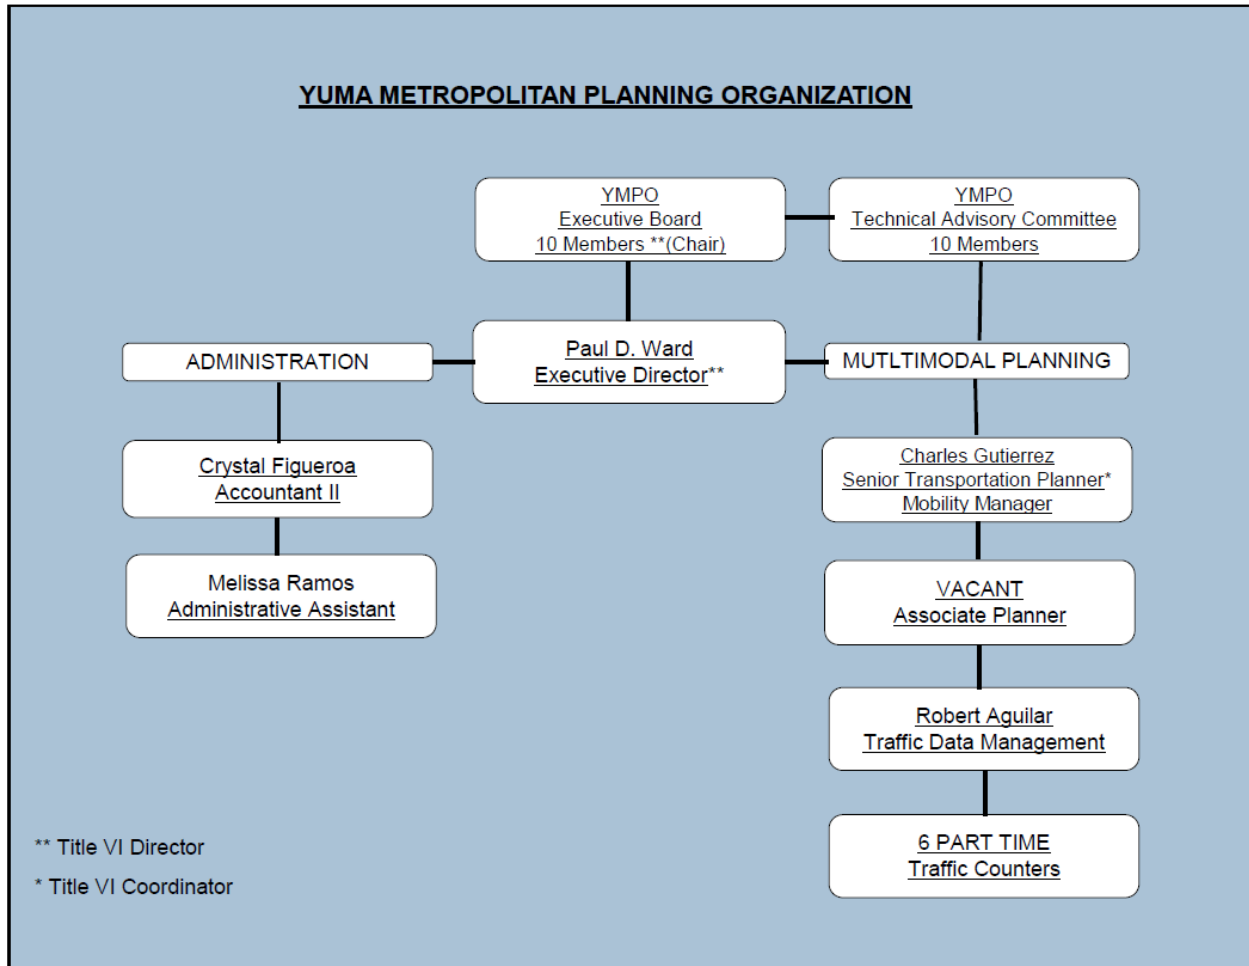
YUMA METROPOLITAN PLANNING ORGANIZATION

YMPO
Executive Board
10 Members **(Chair)

YMPO
Technical Advisory Committee
10 Members

ADMINISTRATION

Paul D. Ward
Executive Director**

MUTLTIMODAL PLANNING

Crystal Figueroa
Accountant II

Melissa Ramos
Administrative Assistant

Charles Gutierrez
Senior Transportation Planner*
Mobility Manager

VACANT
Associate Planner

Robert Aguilar
Traffic Data Management

6 PART TIME
Traffic Counters

** Title VI Director

* Title VI Coordinator